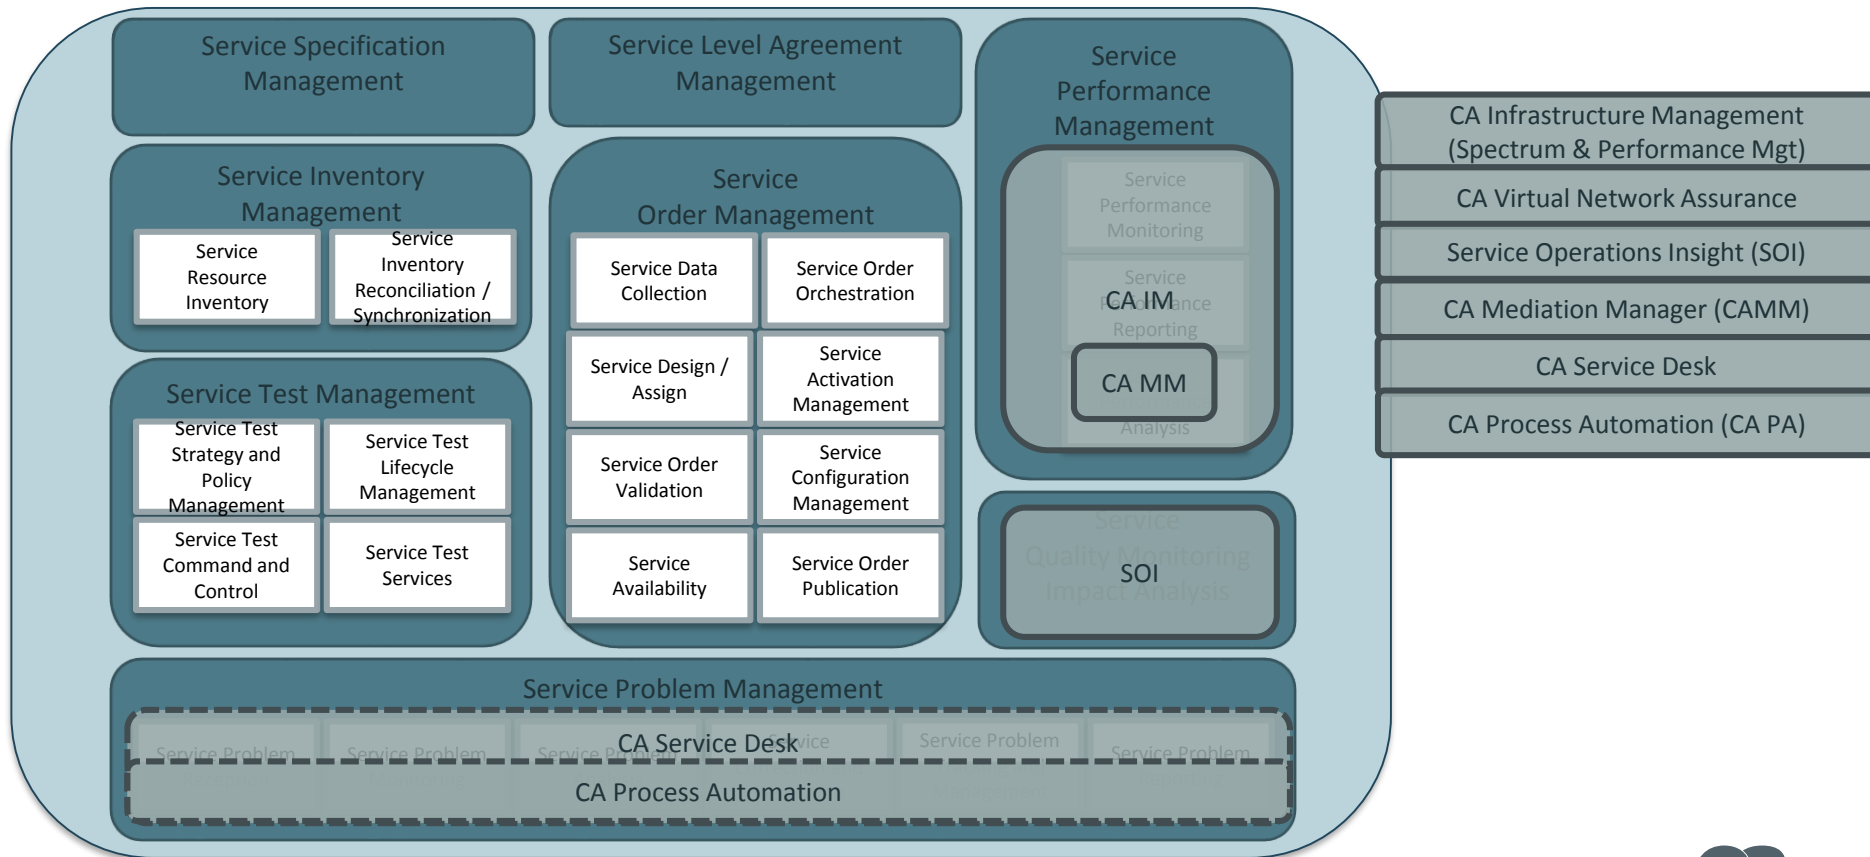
Service Specification Management

Service Level Agreement Management

Service Performance Management

Service Performance Monitoring

CA IM

Service Performance Reporting

CA MM

Analysis

Service Inventory Management

Service Resource Inventory

Service Inventory Reconciliation / Synchronization

Service Order Management

Service Data Collection

Service Order Orchestration

Service Design / Assign

Service Activation Management

Service Order Validation

Service Configuration Management

Service Availability

Service Order Publication

Service Test Management

Service Test Strategy and Policy Management

Service Test Lifecycle Management

Service Test Command and Control

Service Test Services

Service Quality Monitoring Impact Analysis

SOI

Service Problem Management

Service Problem

Service Problem

Service Problem

CA Service Desk

Service

Service Problem

Service Problem

CA Process Automation

CA Infrastructure Management (Spectrum & Performance Mgt)

CA Virtual Network Assurance

Service Operations Insight (SOI)

CA Mediation Manager (CAMM)

CA Service Desk

CA Process Automation (CA PA)